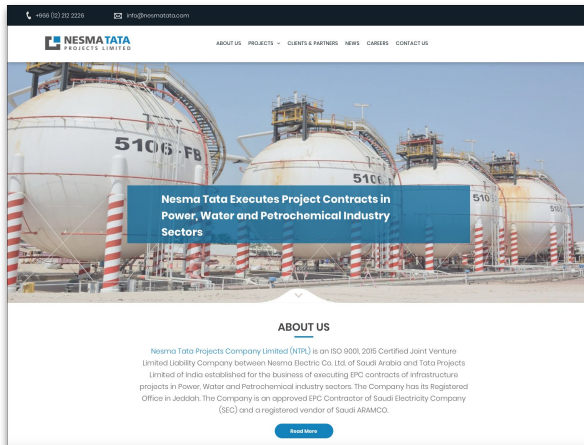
+966 (12) 212 2226 info@nesmatata.com

NESMA TATA
PROJECTS LIMITED

ABOUT US PROJECTS CLIENTS & PARTNERS NEWS CAREERS CONTACT US

5106-FB

5106

510

Nesma Tata Executes Project Contracts in Power, Water and Petrochemical Industry Sectors

ABOUT US

Nesma Tata Projects Company Limited (NTPL) is an ISO 9001, 2015 Certified Joint Venture Limited Liability Company between Nesma Electric Co. Ltd. of Saudi Arabia and Tata Projects Limited of India established for the business of executing EPC contracts of infrastructure projects in Power, Water and Petrochemical industry sectors. The Company has its Registered Office in Jeddah. The Company is an approved EPC Contractor of Saudi Electricity Company (SEC) and a registered vendor of Saudi ARAMCO.

Read More